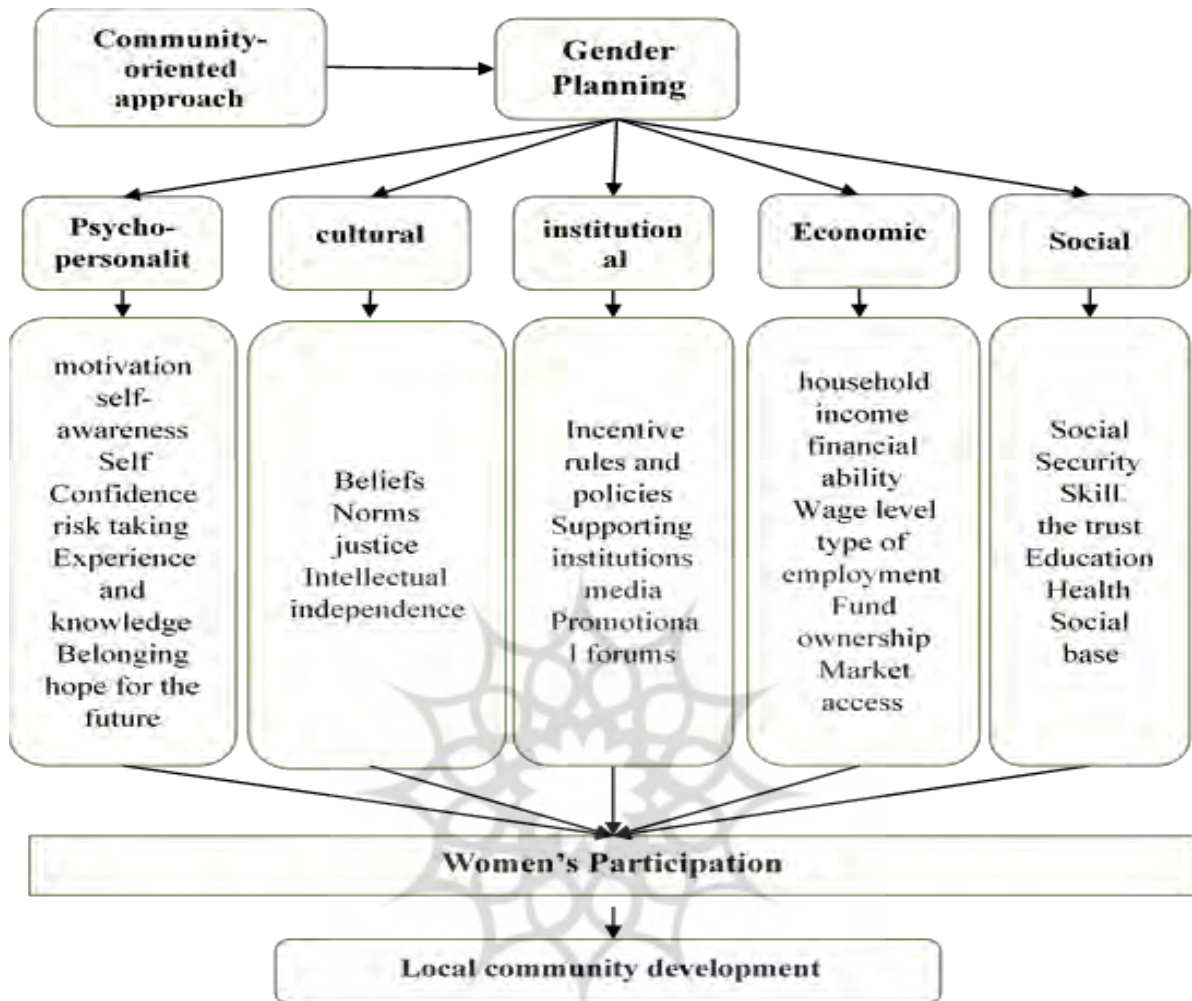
Community-oriented approach

Gender Planning

Psycho-personalit

cultural

institution al

Economic

Social

motivation self-awareness Self Confidence risk taking Experience and knowledge Belonging hope for the future

Beliefs Norms justice Intellectual independence

Incentive rules and policies Supporting institutions media Promotiona l forums

household income financial ability Wage level type of employment Fund ownership Market access

Social Security Skill the trust Education Health Social base

Women's Participation

Local community development